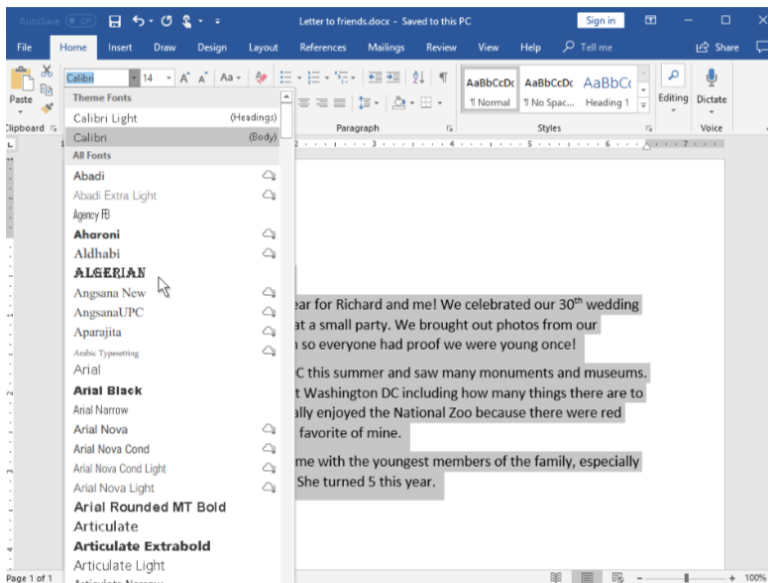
AutoSave Off Letter to friends.docx - Saved to this PC Sign in

File Home Insert Draw Design Layout References Mailings Review View Help Tell me Share

Paste Calibri 14 A A Aa AaBbCcDc AaBbCcDc AaBbC ¶ Normal ¶ No Spac... Heading 1 Editing Dictate

Clipboard Paragraph Styles Voice

Theme Fonts
Calibri Light (Headings)
Calibri (Body)
All Fonts
Abadi
Abadi Extra Light
Agency FB
Aharoni
Aldhabi
ALGERIAN
Angsana New
AngsanaUPC
Aparajita
Arabic Typesetting
Arial
Arial Black
Arial Narrow
Arial Nova
Arial Nova Cond
Arial Nova Cond Light
Arial Nova Light
Arial Rounded MT Bold
Articulate
Articulate Extrabold
Articulate Light

ear for Richard and me! We celebrated our 30$^{th}$ wedding at a small party. We brought out photos from our n so everyone had proof we were young once!

C this summer and saw many monuments and museums. t Washington DC including how many things there are to ally enjoyed the National Zoo because there were red favorite of mine.

me with the youngest members of the family, especially She turned 5 this year.

Page 1 of 1 100%